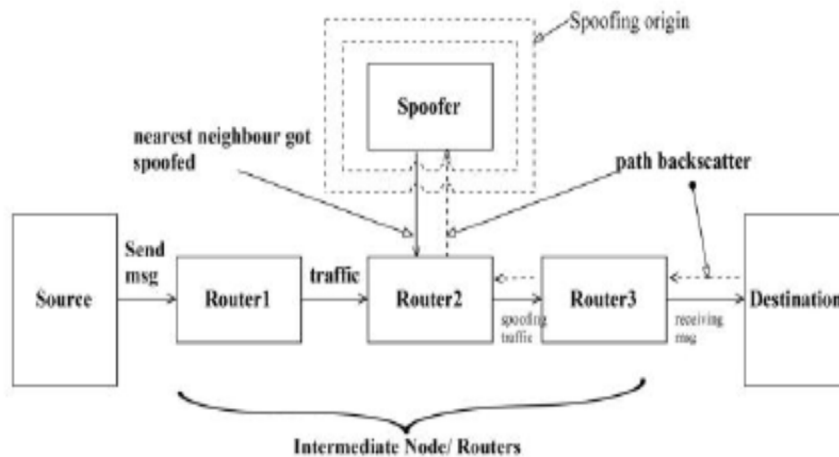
Spoofing origin

Spoofer

nearest neighbour got spoofed

path backscatter

Source

Send msg

Router1

traffic

Router2

spoofing traffic

Router3

receiving msg

Destination

Intermediate Node/ Routers